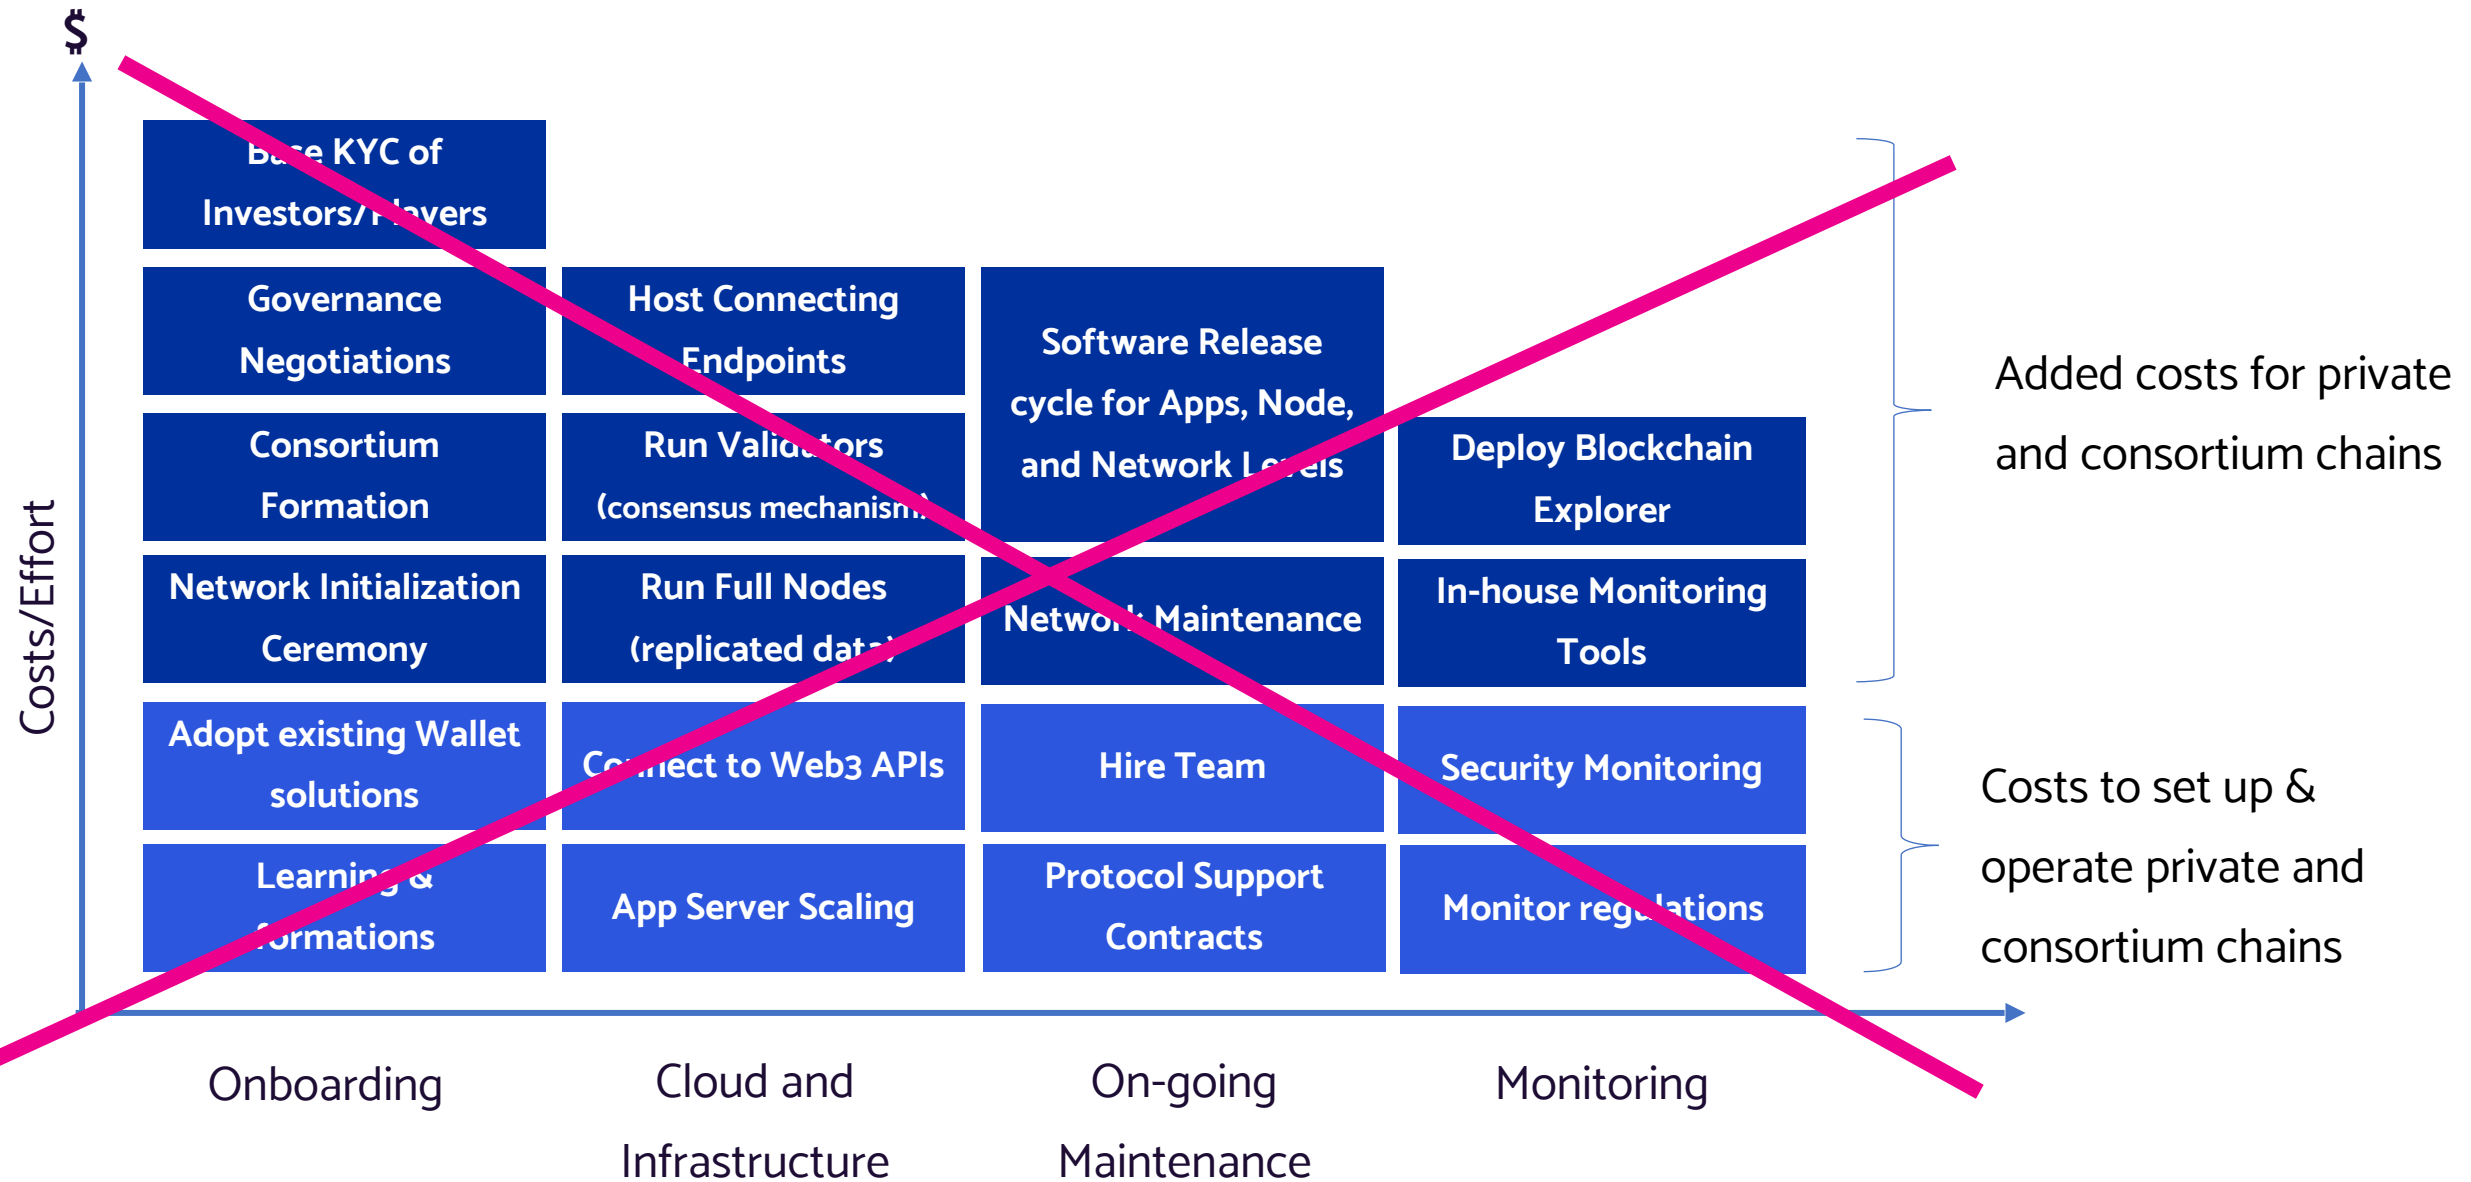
$

Costs/Effort

B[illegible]e KYC of Investors/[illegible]ayers

Governance Negotiations

Consortium Formation

Network Initialization Ceremony

Adopt existing Wallet solutions

Learning & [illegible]ormations

Host Connecting Endpoints

Run Vali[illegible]tors (consensus mechanism)

Run Full Nodes (replicated dat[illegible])

Co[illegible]nect to Web3 APIs

App Server Scaling

Software Release cycle for Apps, Node, and Network L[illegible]els

Netwo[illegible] Maintenance

Hire Team

Protocol Support Contracts

Deploy Blockchain Explorer

In-house Monitoring Tools

Security Monitoring

Monitor reg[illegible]lations

Added costs for private and consortium chains

Costs to set up & operate private and consortium chains

Onboarding

Cloud and Infrastructure

On-going Maintenance

Monitoring